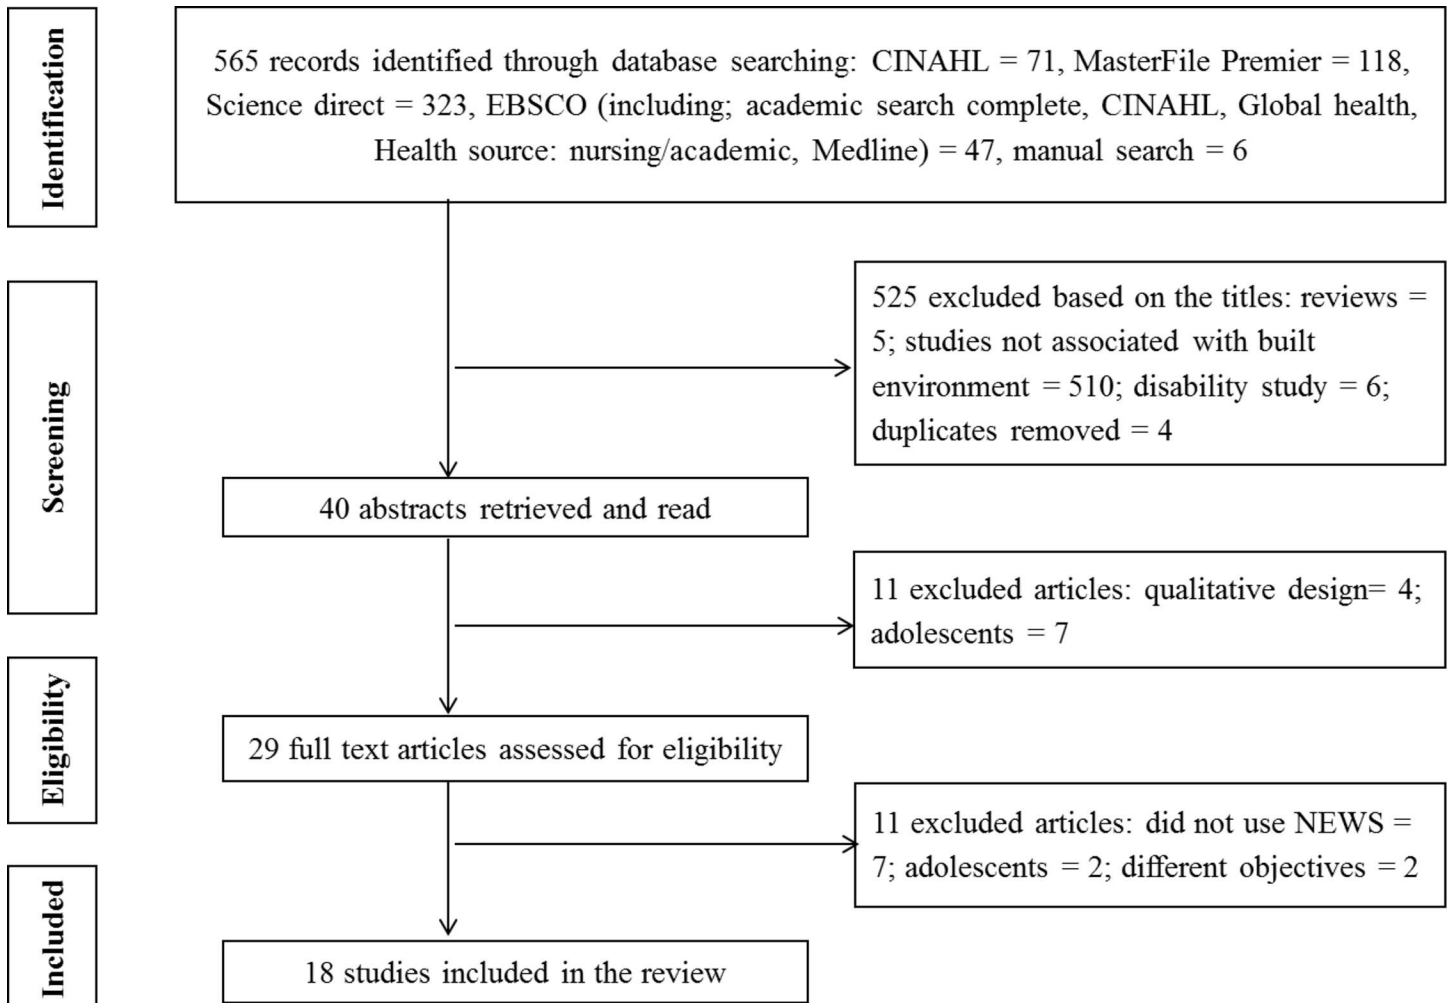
Identification

565 records identified through database searching: CINAHL = 71, MasterFile Premier = 118, Science direct = 323, EBSCO (including; academic search complete, CINAHL, Global health, Health source: nursing/academic, Medline) = 47, manual search = 6

Screening

525 excluded based on the titles: reviews = 5; studies not associated with built environment = 510; disability study = 6; duplicates removed = 4

40 abstracts retrieved and read

11 excluded articles: qualitative design= 4; adolescents = 7

Eligibility

29 full text articles assessed for eligibility

11 excluded articles: did not use NEWS = 7; adolescents = 2; different objectives = 2

Included

18 studies included in the review